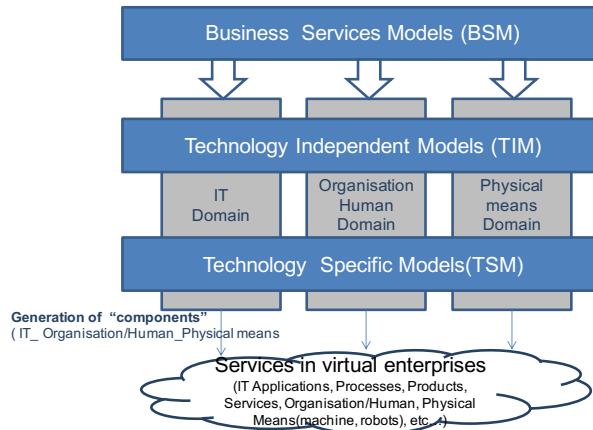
Business Services Models (BSM)

Technology Independent Models (TIM)

IT Domain

Organisation Human Domain

Physical means Domain

Technology Specific Models(TSM)

Generation of "components"
( IT_ Organisation/Human_Physical means

Services in virtual enterprises
(IT Applications, Processes, Products, Services, Organisation/Human, Physical Means(machine, robots), etc. .)